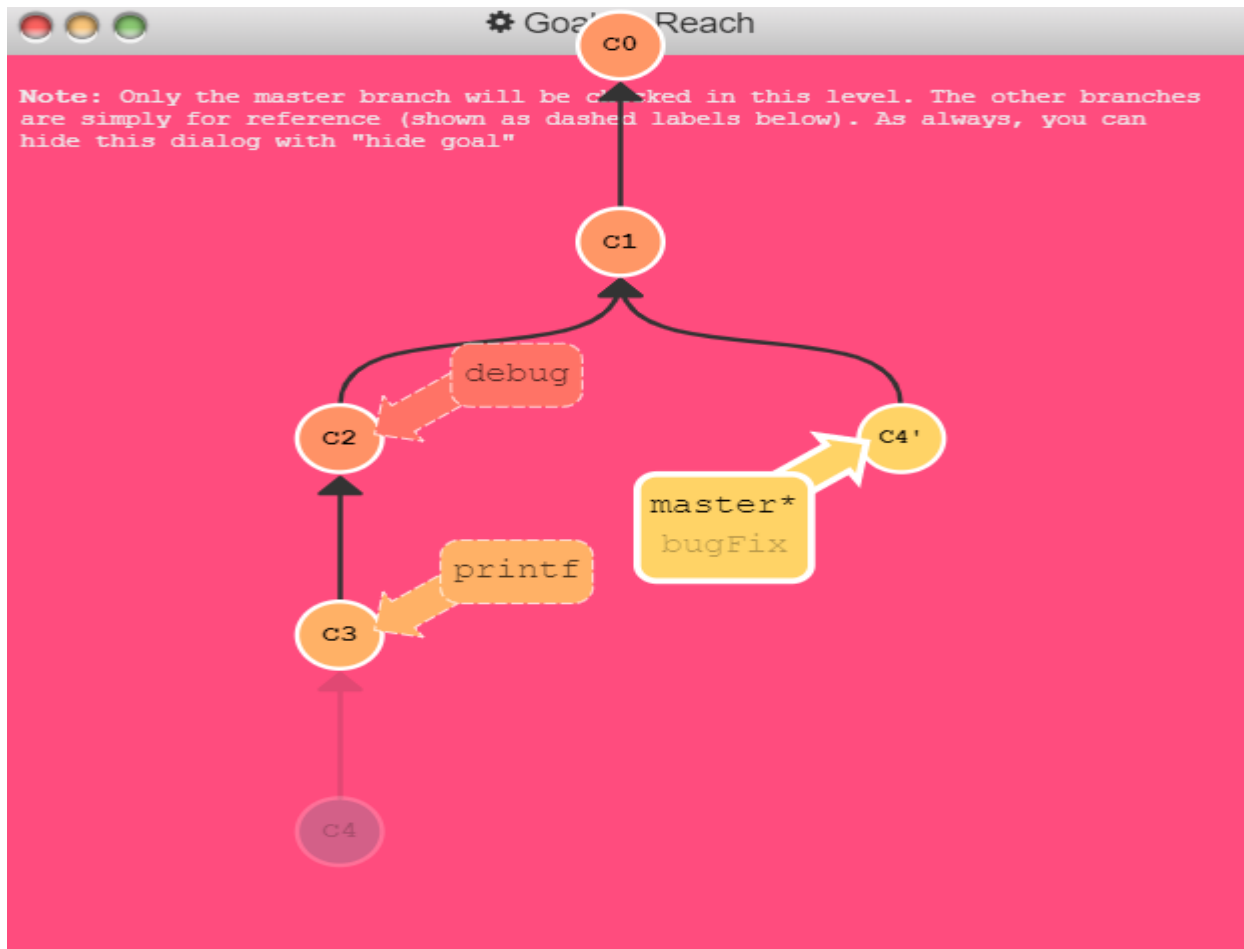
Goa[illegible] Reach

C0

Note: Only the master branch will be c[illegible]ked in this level. The other branches are simply for reference (shown as dashed labels below). As always, you can hide this dialog with "hide goal"

C1

debug

C2

C4'

master*
bugFix

printf

C3

C4